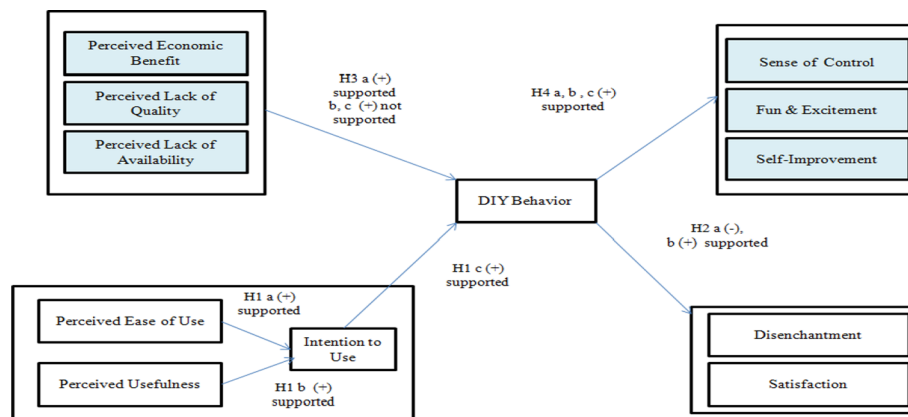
Perceived Economic Benefit

Perceived Lack of Quality

Perceived Lack of Availability

H3 a (+) supported b, c (+) not supported

H4 a, b , c (+) supported

Sense of Control

Fun & Excitement

Self-Improvement

DIY Behavior

H2 a (-), b (+) supported

H1 c (+) supported

H1 a (+) supported

Perceived Ease of Use

Intention to Use

Perceived Usefulness

H1 b (+) supported

Disenchantment

Satisfaction